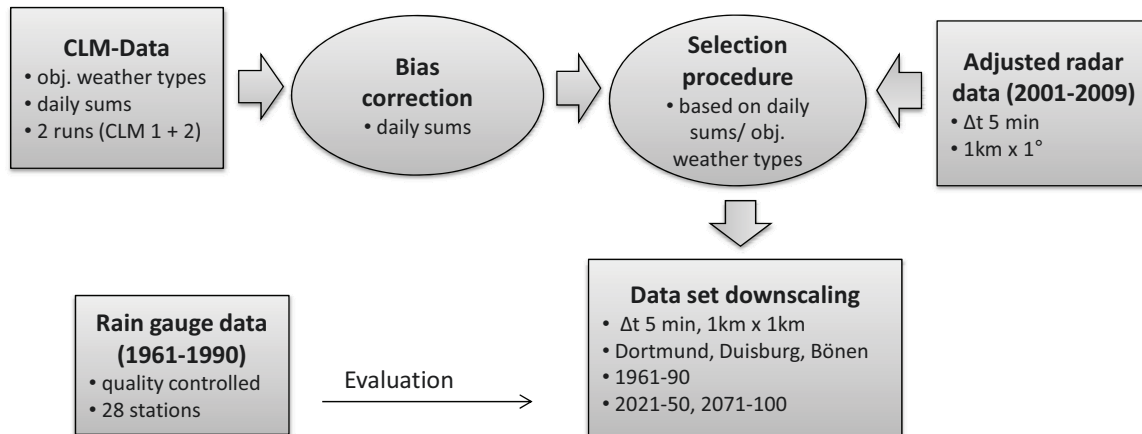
**CLM-Data**
• obj. weather types
• daily sums
• 2 runs (CLM 1 + 2)

**Bias correction**
• daily sums

**Selection procedure**
• based on daily sums/ obj. weather types

**Adjusted radar data (2001-2009)**
• $\Delta t$ 5 min
• 1km x 1°

**Data set downscaling**
• $\Delta t$ 5 min, 1km x 1km
• Dortmund, Duisburg, Bönen
• 1961-90
• 2021-50, 2071-100

**Rain gauge data (1961-1990)**
• quality controlled
• 28 stations

Evaluation